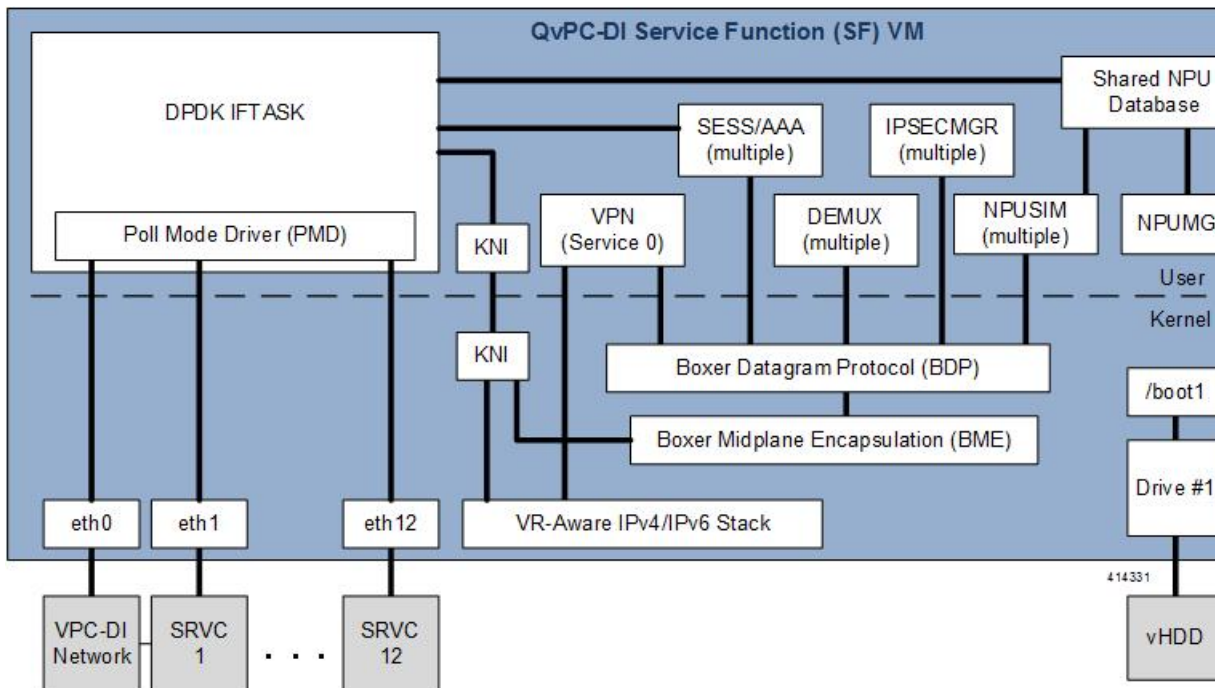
QvPC-DI Service Function (SF) VM

DPDK IFTASK

Poll Mode Driver (PMD)

Shared NPU Database

SESS/AAA (multiple)

IPSECMGR (multiple)

KNI

VPN (Service 0)

DEMUX (multiple)

NPUSIM (multiple)

NPUMG

User

Kernel

KNI

Boxer Datagram Protocol (BDP)

/boot1

Boxer Midplane Encapsulation (BME)

Drive #1

eth0

eth1

eth12

VR-Aware IPv4/IPv6 Stack

414331

VPC-DI Network

SRVC 1

. . .

SRVC 12

vHDD